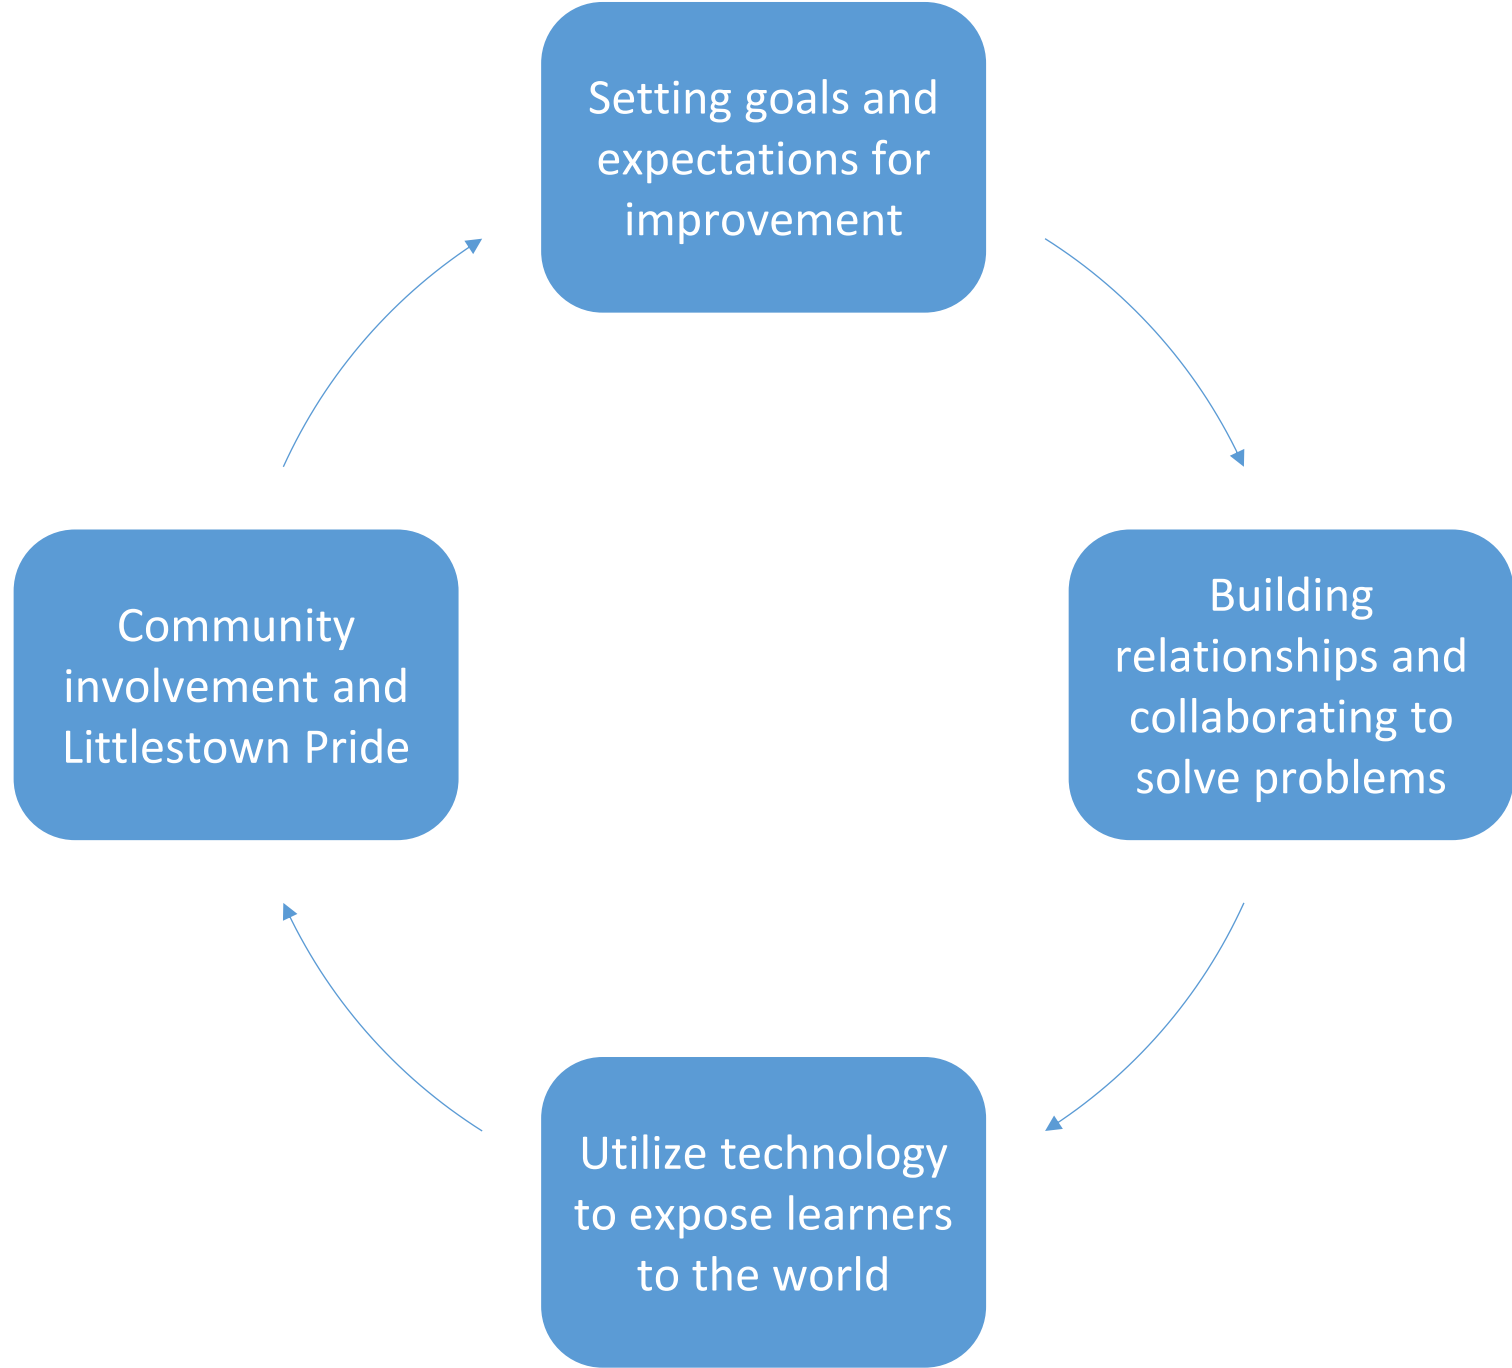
Setting goals and expectations for improvement

Building relationships and collaborating to solve problems

Utilize technology to expose learners to the world

Community involvement and Littlestown Pride